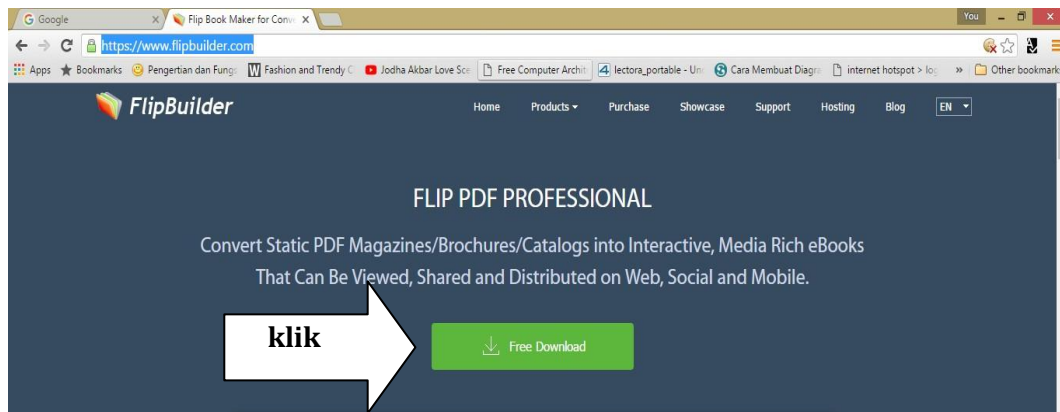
Google | Flip Book Maker for Conv | You

https://www.flipbuilder.com

Apps | Bookmarks | Pengertian dan Fungs | Fashion and Trendy C | Jodha Akbar Love Sce | Free Computer Archit | lectora_portable - Uni | Cara Membuat Diagra | internet hotspot > log | » | Other bookmarks

FlipBuilder

Home | Products | Purchase | Showcase | Support | Hosting | Blog | EN

FLIP PDF PROFESSIONAL

Convert Static PDF Magazines/Brochures/Catalogs into Interactive, Media Rich eBooks That Can Be Viewed, Shared and Distributed on Web, Social and Mobile.

klik

Free Download